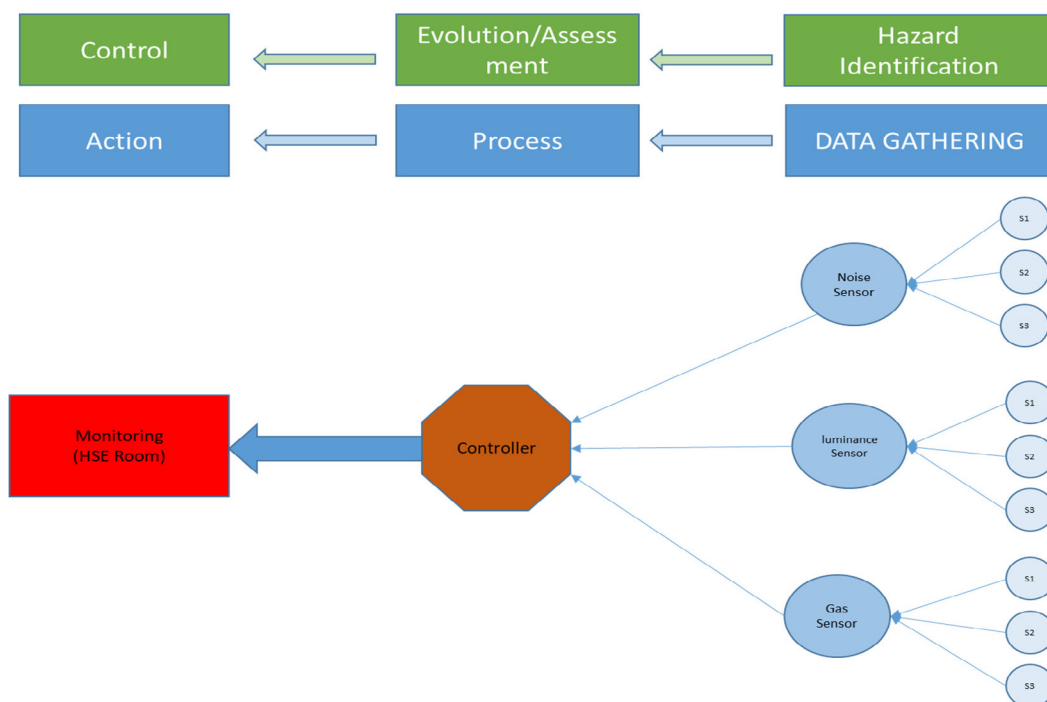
Control

Evolution/Assessment

Hazard Identification

Action

Process

DATA GATHERING

Noise Sensor

S1

S2

S3

Monitoring (HSE Room)

Controller

luminance Sensor

S1

S2

S3

Gas Sensor

S1

S2

S3